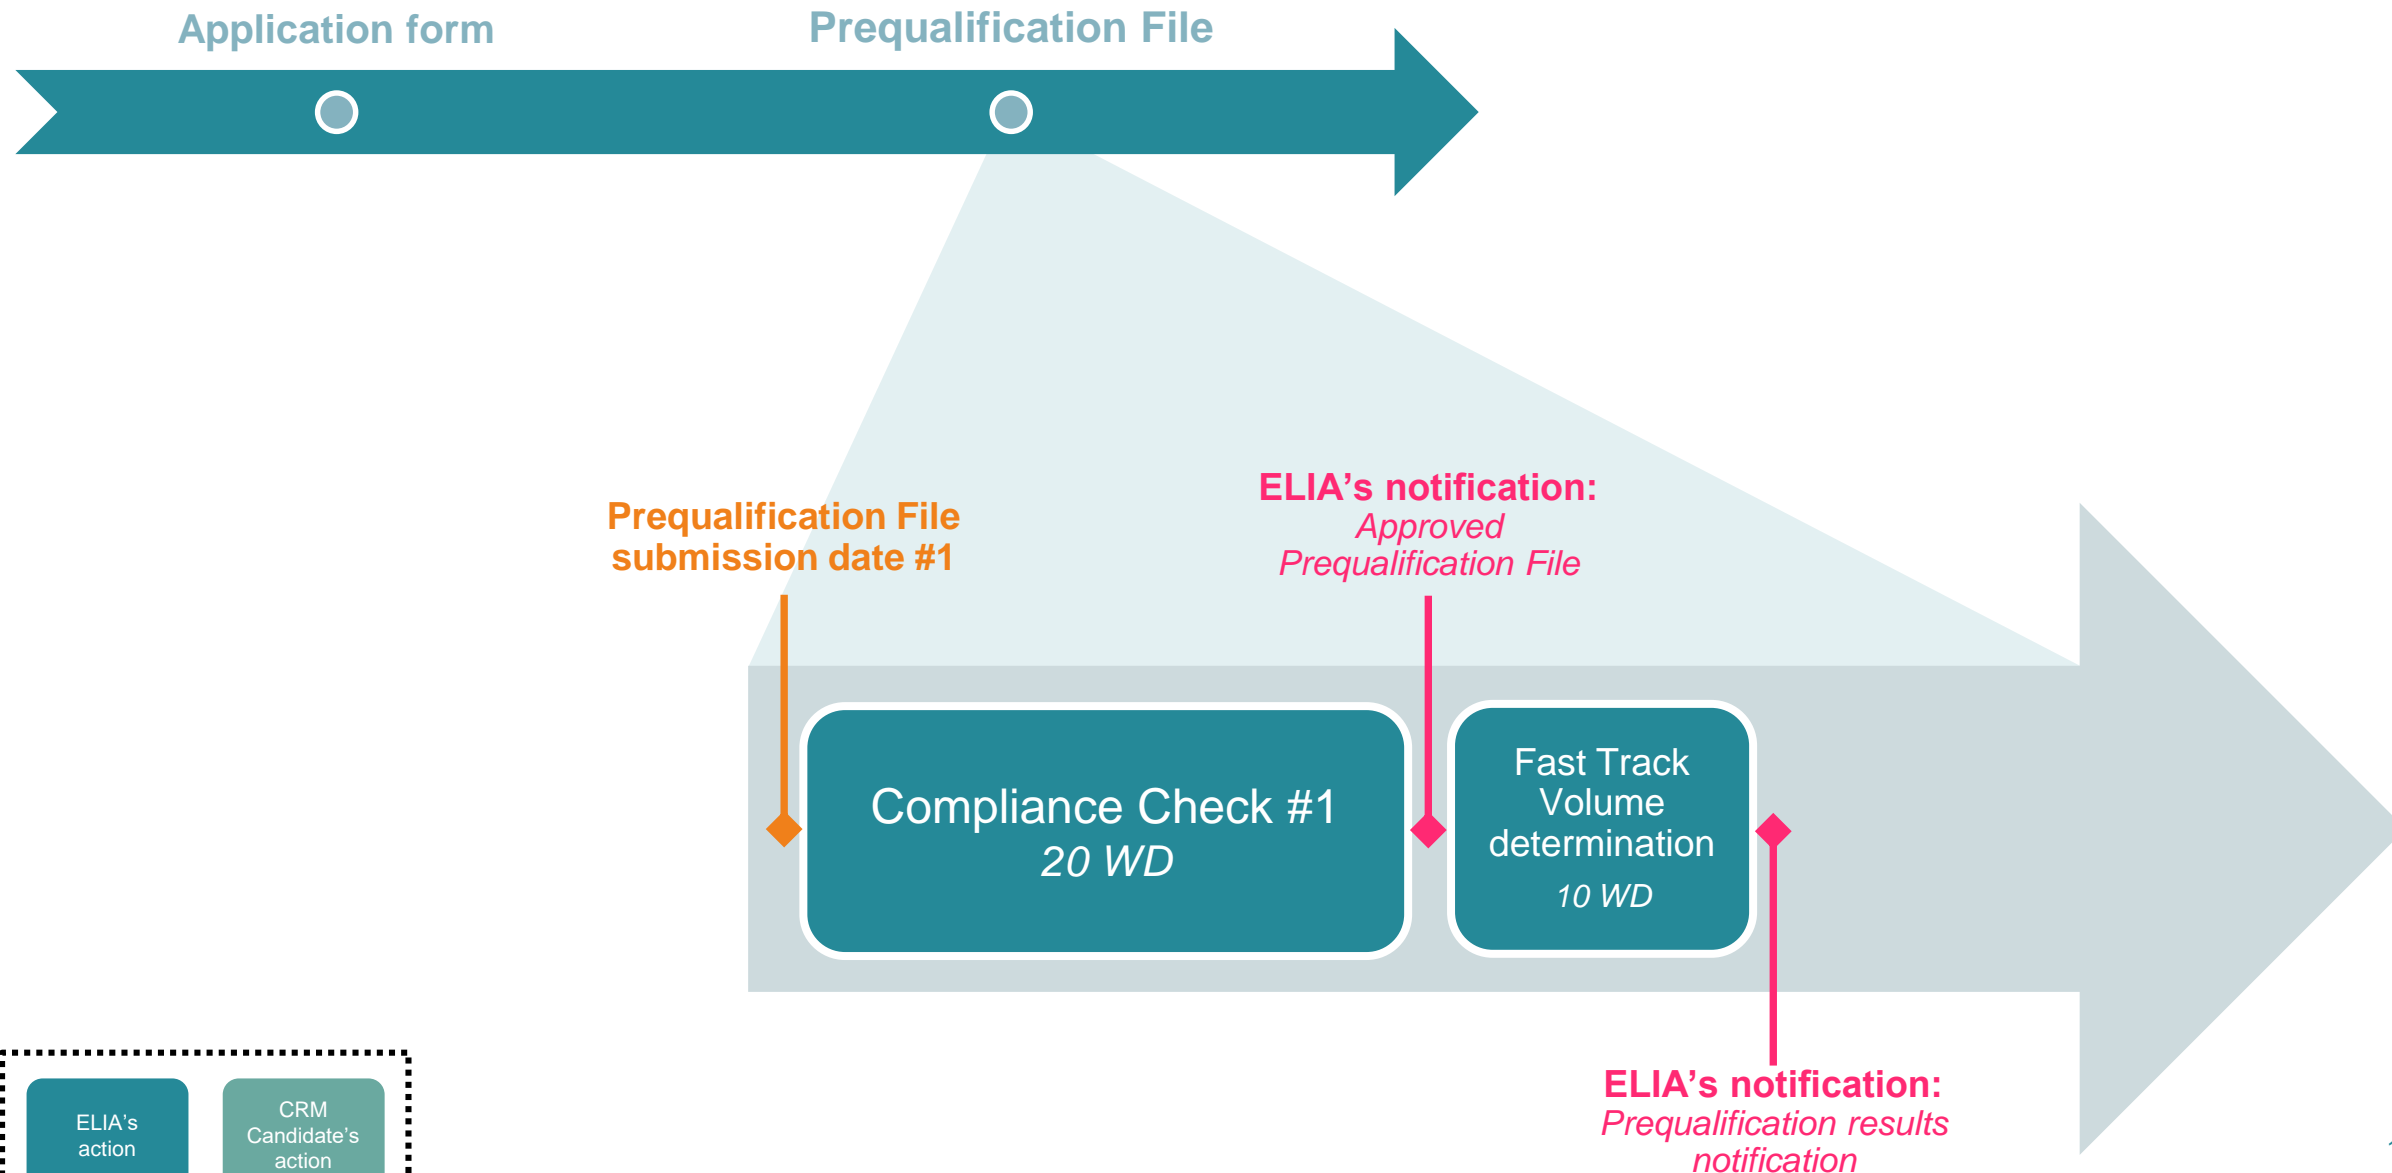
Application form

Prequalification File

Prequalification File submission date #1

ELIA’s notification:
*Approved Prequalification File*

Compliance Check #1
*20 WD*

Fast Track Volume determination
*10 WD*

ELIA’s notification:
*Prequalification results notification*

ELIA’s action

CRM Candidate’s action